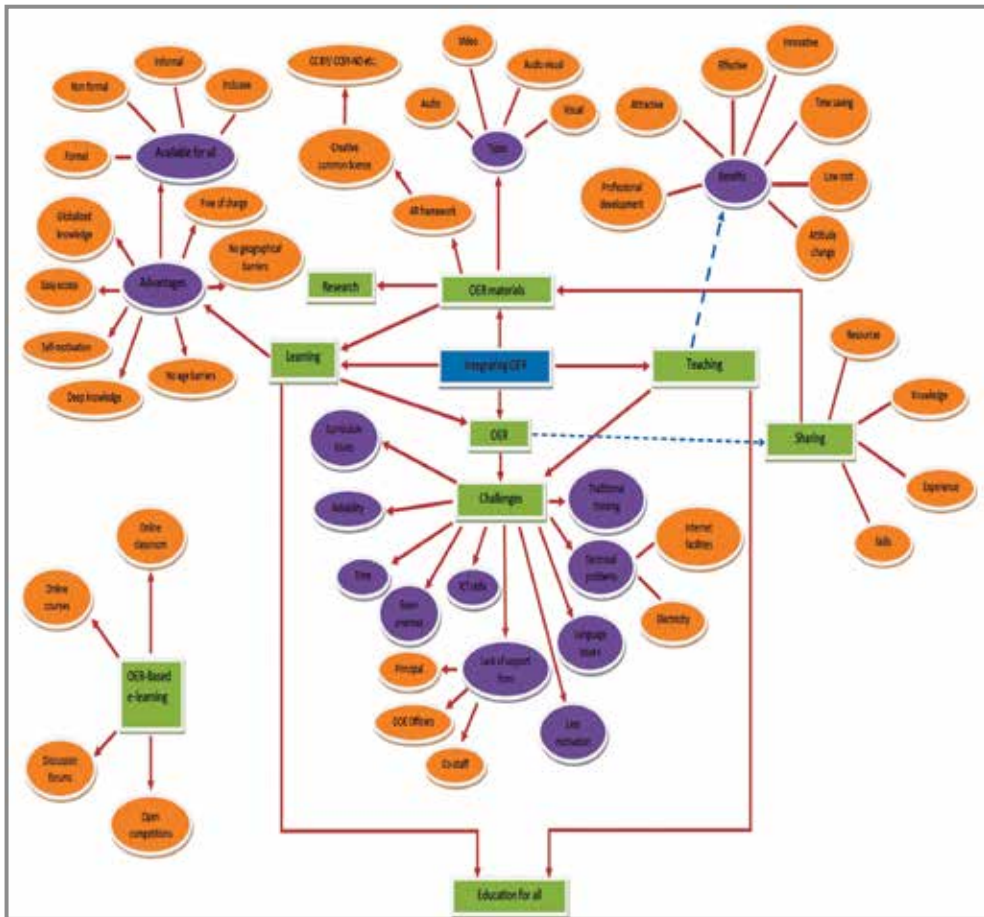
Informal

Non formal

Inclusive

Formal

Available for all

Free of charge

Globalized knowledge

No geographical barriers

Easy access

Advantages

Self-motivation

No age barriers

Deep knowledge

CC BY/ CCBY-ND etc.

Creative common license

4R framework

Video

Audio-visual

Audio

Types

Visual

Innovative

Effective

Attractive

Time saving

Benefits

Low cost

Professional development

Attitude change

Research

OER materials

Learning

Integrating OER

Teaching

Resources

Knowledge

OER

Sharing

Curriculum issues

Experience

Skills

Reliability

Challenges

Traditional training

Internet facilities

Time

ICT skills

Technical problems

Exam oriented

Electricity

Language issues

Principal

Lack of support from

DOE Officers

Low motivation

Co-staff

Online classroom

Online courses

OER-Based e-learning

Discussion forums

Open competitions

Education for all